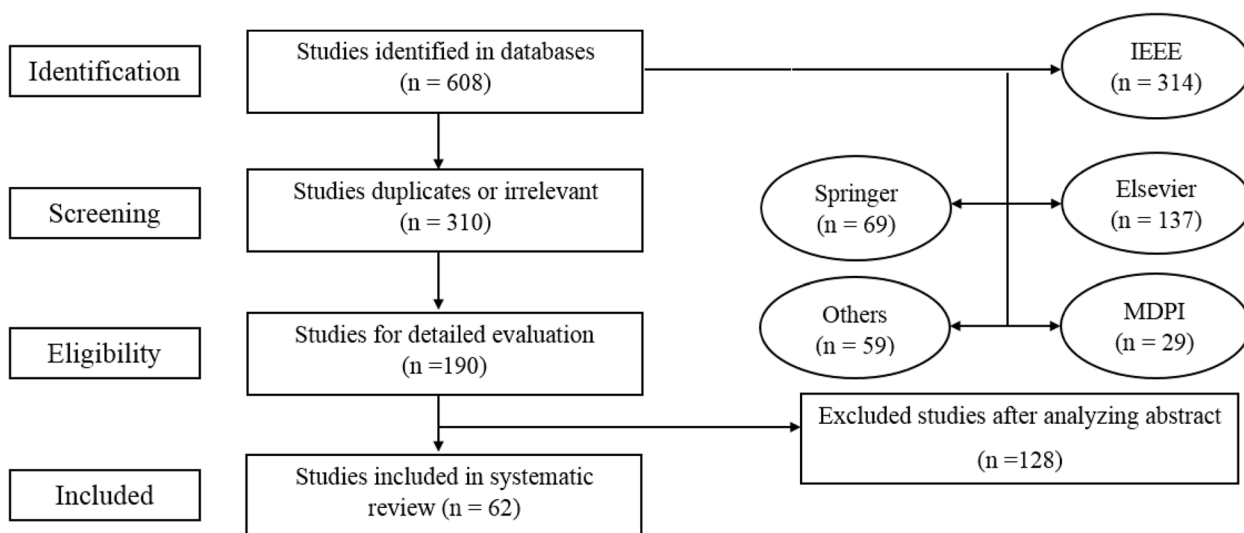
Identification

Studies identified in databases
(n = 608)

IEEE
(n = 314)

Screening

Studies duplicates or irrelevant
(n = 310)

Springer
(n = 69)

Elsevier
(n = 137)

Eligibility

Studies for detailed evaluation
(n =190)

Others
(n = 59)

MDPI
(n = 29)

Excluded studies after analyzing abstract
(n =128)

Included

Studies included in systematic review (n = 62)